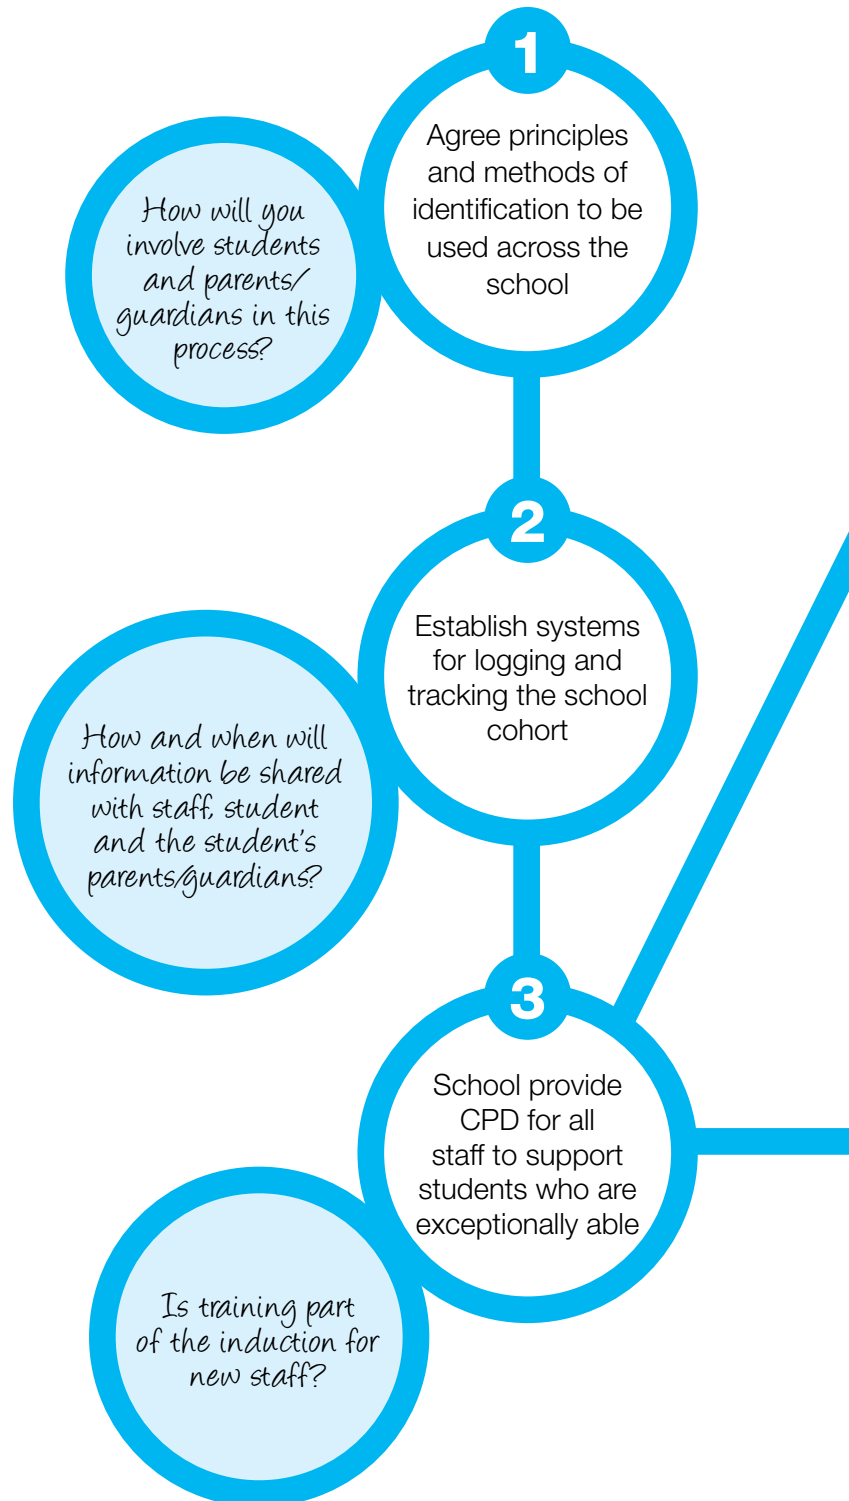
1

Agree principles and methods of identification to be used across the school

How will you involve students and parents/guardians in this process?

2

Establish systems for logging and tracking the school cohort

How and when will information be shared with staff, student and the student's parents/guardians?

3

School provide CPD for all staff to support students who are exceptionally able

Is training part of the induction for new staff?